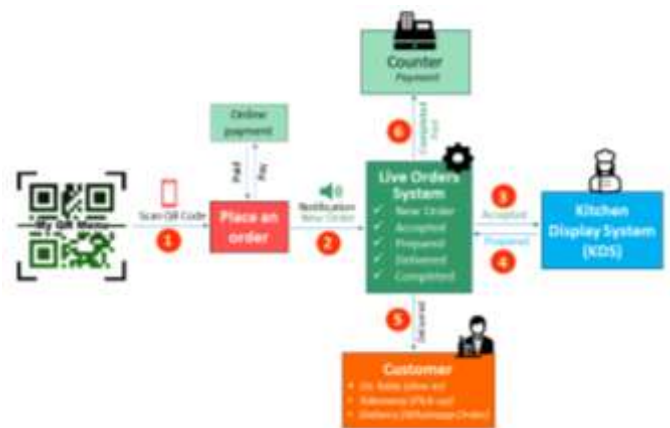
Counter
Payment

Online payment

Paid
Pay

6
Completed
Paid

My QR Menu

Scan QR Code
1

Place an order

Notification
New Order
2

Live Orders System
New Order
Accepted
Prepared
Delivered
Completed

3
Accepted
Prepared
4

Kitchen Display System (KDS)

Delivered
5

Customer
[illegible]
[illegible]
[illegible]